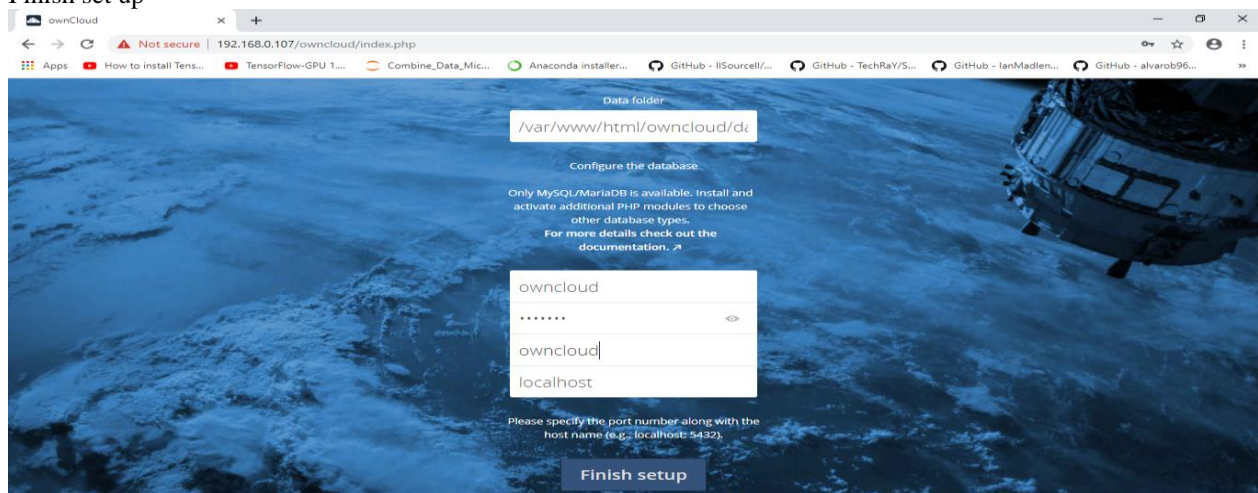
Finish set up

ownCloud × +

Not secure | 192.168.0.107/owncloud/index.php

Apps How to install Tens... TensorFlow-GPU 1.... Combine_Data_Mic... Anaconda installer... GitHub - llSourcell/... GitHub - TechRaY/S... GitHub - IanMadlen... GitHub - alvarob96...

Data folder

/var/www/html/owncloud/da

Configure the database

Only MySQL/MariaDB is available. Install and activate additional PHP modules to choose other database types.
For more details check out the documentation. ↗

owncloud

•••••••

owncloud

localhost

Please specify the port number along with the host name (e.g., localhost: 5432).

Finish setup